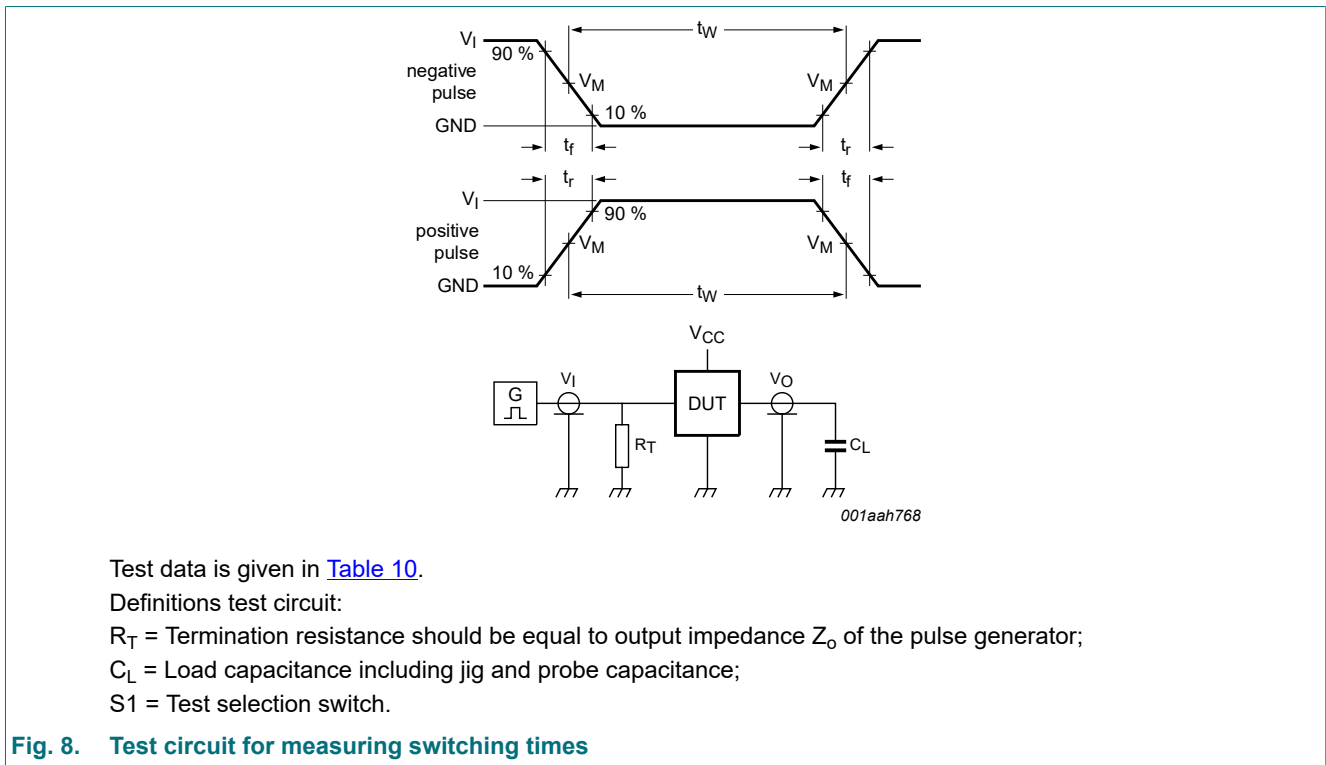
$V_I$
90 %
negative pulse
GND
$t_W$
$V_M$
$V_M$
10 %
$t_f$
$t_r$
$t_r$
$t_f$
$V_I$
90 %
positive pulse
$V_M$
$V_M$
10 %
GND
$t_W$

$V_{CC}$
G
$V_I$
DUT
$V_O$
$R_T$
$C_L$
001aah768

Test data is given in Table 10.

Definitions test circuit:

$R_T$ = Termination resistance should be equal to output impedance $Z_o$ of the pulse generator;

$C_L$ = Load capacitance including jig and probe capacitance;

S1 = Test selection switch.

Fig. 8. Test circuit for measuring switching times